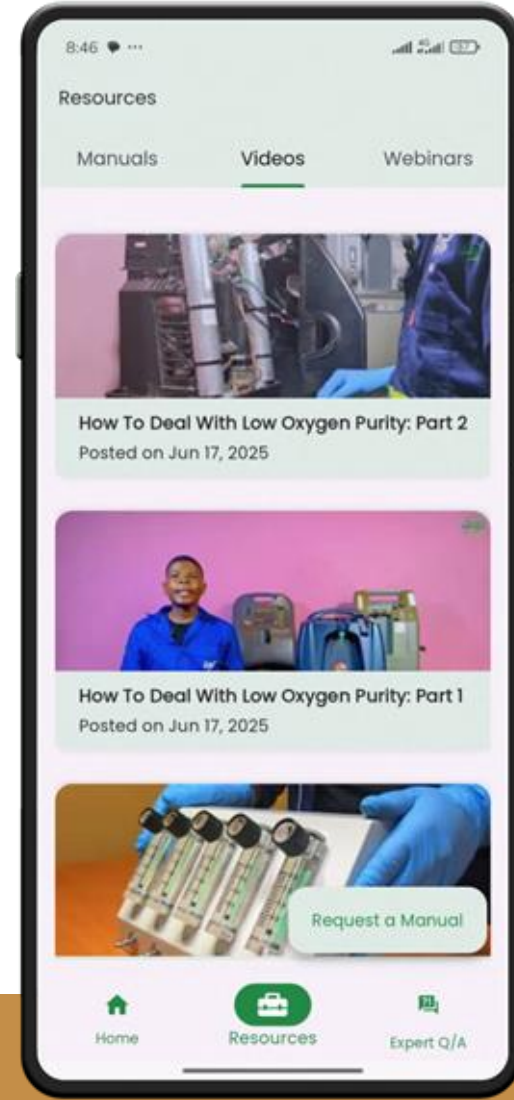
8:46

Resources

Manuals

Videos

Webinars

How To Deal With Low Oxygen Purity: Part 2

Posted on Jun 17, 2025

How To Deal With Low Oxygen Purity: Part 1

Posted on Jun 17, 2025

Request a Manual

Home

Resources

Expert Q/A